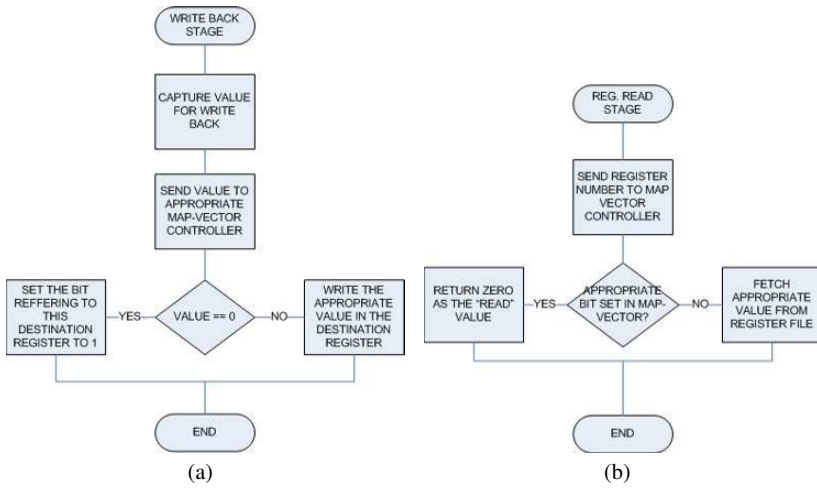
WRITE BACK STAGE

CAPTURE VALUE FOR WRITE BACK

SEND VALUE TO APPROPRIATE MAP-VECTOR CONTROLLER

SET THE BIT REFFERING TO THIS DESTINATION REGISTER TO 1

YES

VALUE == 0

NO

WRITE THE APPROPRIATE VALUE IN THE DESTINATION REGISTER

END

(a)

REG. READ STAGE

SEND REGISTER NUMBER TO MAP VECTOR CONTROLLER

RETURN ZERO AS THE "READ" VALUE

YES

APPROPRIATE BIT SET IN MAP-VECTOR?

NO

FETCH APPROPRIATE VALUE FROM REGISTER FILE

END

(b)